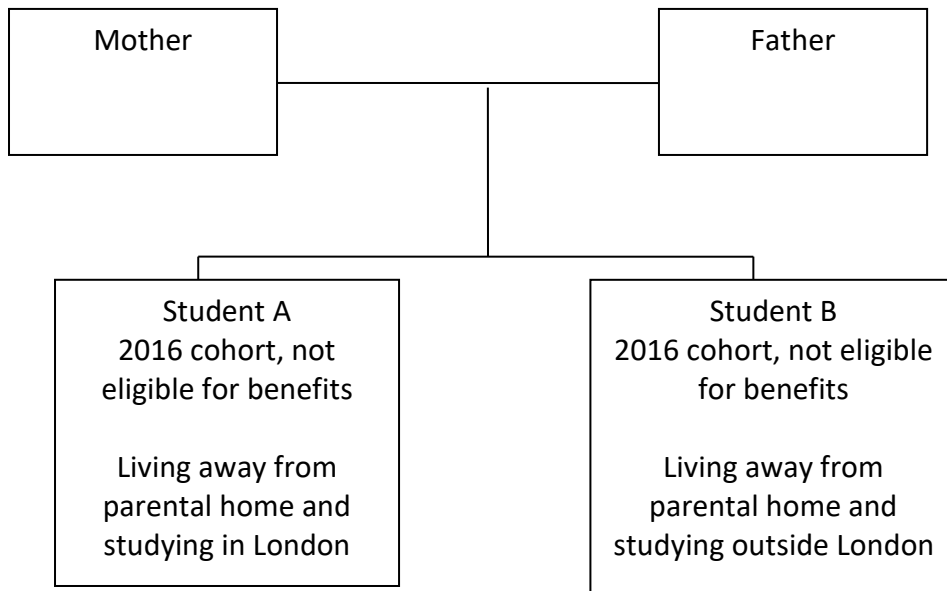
Mother

Father

Student A
2016 cohort, not eligible for benefits

Living away from parental home and studying in London

Student B
2016 cohort, not eligible for benefits

Living away from parental home and studying outside London